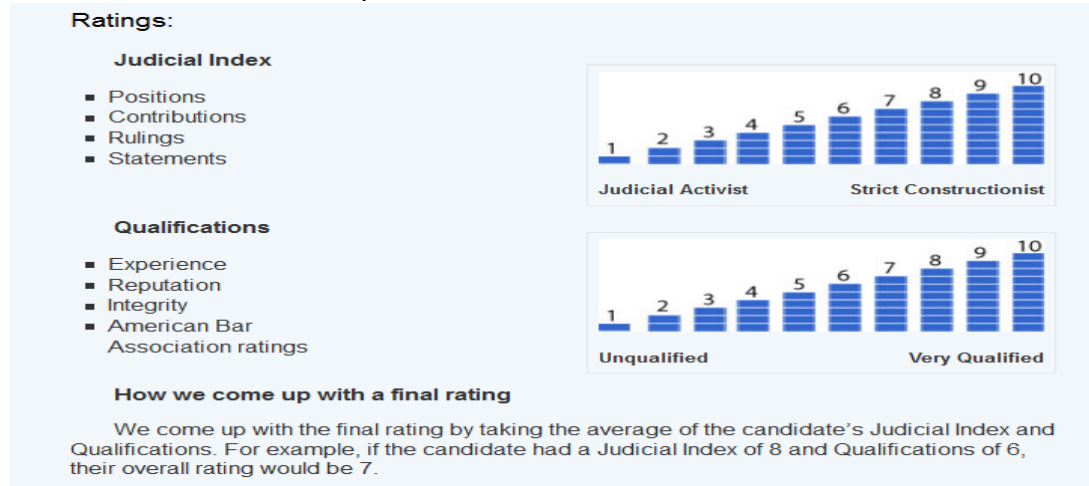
Ratings:

Judicial Index

- Positions
- Contributions
- Rulings
- Statements

1 2 3 4 5 6 7 8 9 10

Judicial Activist Strict Constructionist

Qualifications

- Experience
- Reputation
- Integrity
- American Bar Association ratings

1 2 3 4 5 6 7 8 9 10

Unqualified Very Qualified

How we come up with a final rating

We come up with the final rating by taking the average of the candidate's Judicial Index and Qualifications. For example, if the candidate had a Judicial Index of 8 and Qualifications of 6, their overall rating would be 7.